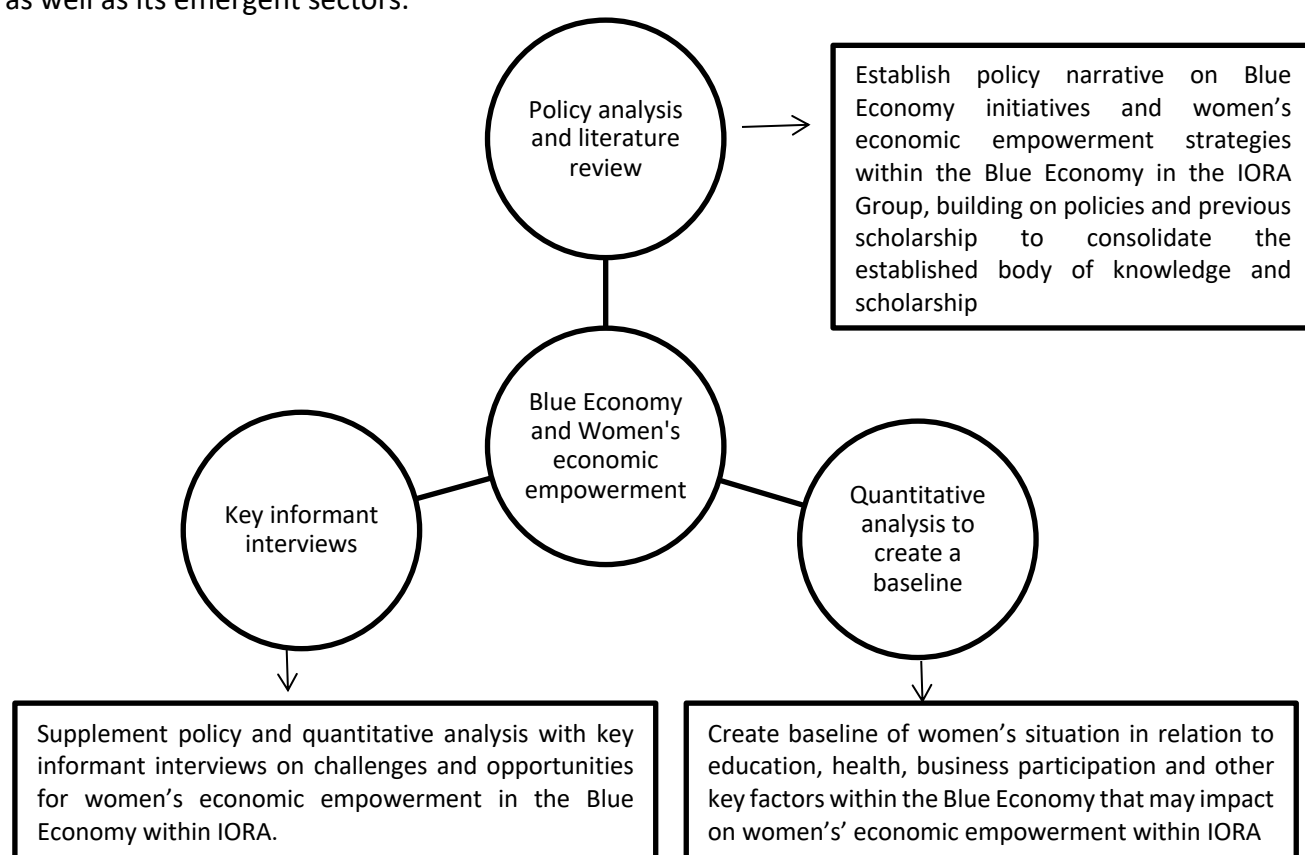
as well as its emergent sectors.

Policy analysis and literature review

Establish policy narrative on Blue Economy initiatives and women's economic empowerment strategies within the Blue Economy in the IORA Group, building on policies and previous scholarship to consolidate the established body of knowledge and scholarship

Blue Economy and Women's economic empowerment

Key informant interviews

Quantitative analysis to create a baseline

Supplement policy and quantitative analysis with key informant interviews on challenges and opportunities for women's economic empowerment in the Blue Economy within IORA.

Create baseline of women's situation in relation to education, health, business participation and other key factors within the Blue Economy that may impact on women's' economic empowerment within IORA